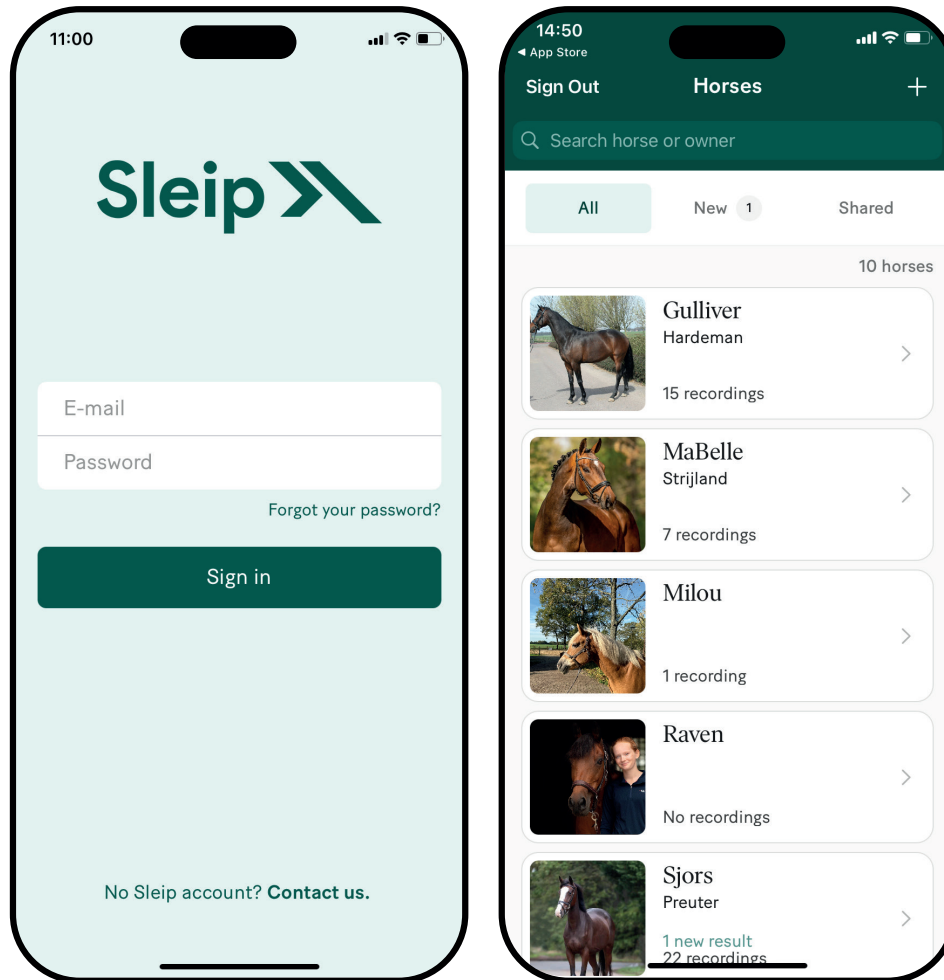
11:00

Sleip

E-mail

Password

Forgot your password?

Sign in

No Sleip account? **Contact us.**

14:50
◀ App Store

Sign Out Horses +

Search horse or owner

All New 1 Shared

10 horses

Gulliver
Hardeman
15 recordings

MaBelle
Strijland
7 recordings

Milou
1 recording

Raven
No recordings

Sjors
Preuter
1 new result
22 recordings